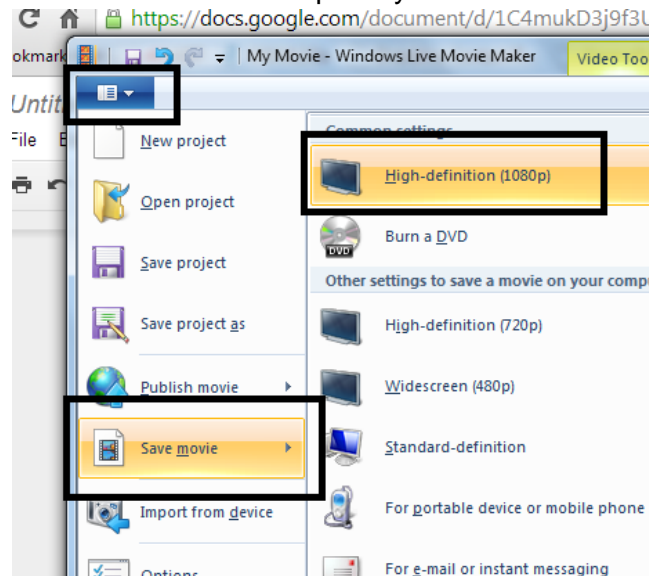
https://docs.google.com/document/d/1C4mukD3j9f3U

okmark

My Movie - Windows Live Movie Maker

Video Too

Untit

File E

New project

Open project

Save project

Save project as

Publish movie

Save movie

Import from device

Options

Common settings

High-definition (1080p)

Burn a DVD

Other settings to save a movie on your comp

High-definition (720p)

Widescreen (480p)

Standard-definition

For portable device or mobile phone

For e-mail or instant messaging